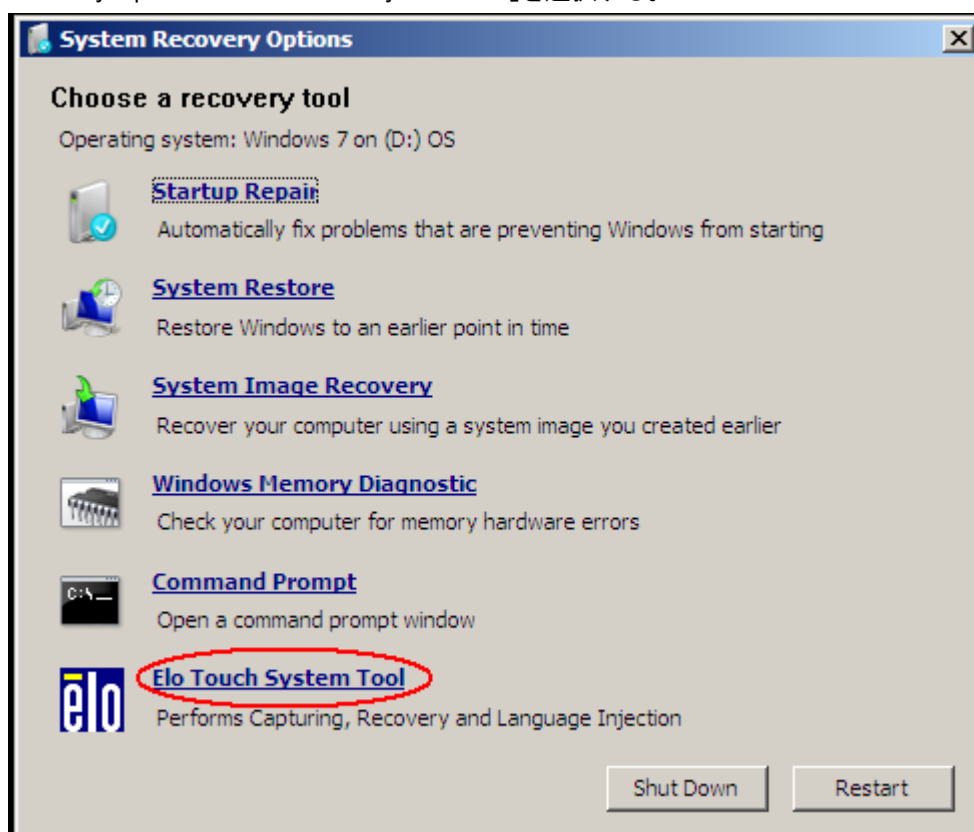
System Recovery Options

Choose a recovery tool

Operating system: Windows 7 on (D:) OS

Startup Repair
Automatically fix problems that are preventing Windows from starting

System Restore
Restore Windows to an earlier point in time

System Image Recovery
Recover your computer using a system image you created earlier

Windows Memory Diagnostic
Check your computer for memory hardware errors

Command Prompt
Open a command prompt window

Elo Touch System Tool
Performs Capturing, Recovery and Language Injection

Shut Down
Restart